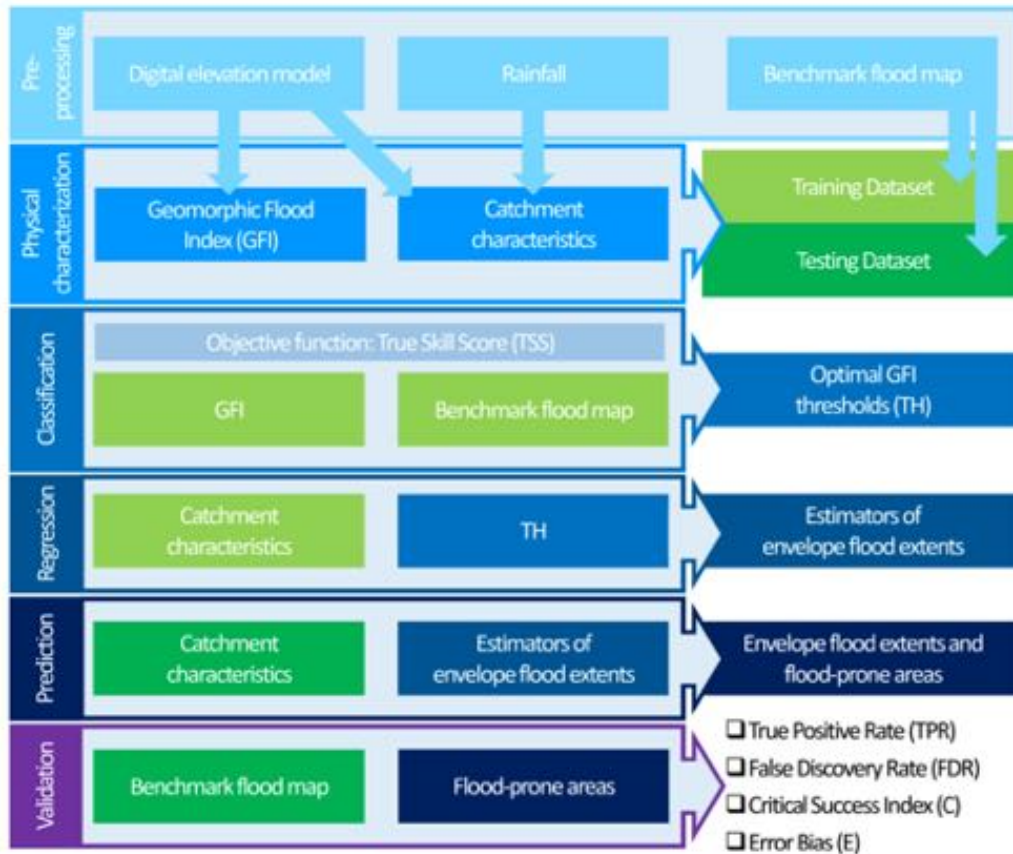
Pre-processing

Digital elevation model

Rainfall

Benchmark flood map

Physical characterization

Geomorphic Flood Index (GFI)

Catchment characteristics

Training Dataset

Testing Dataset

Classification

Objective function: True Skill Score (TSS)

GFI

Benchmark flood map

Optimal GFI thresholds (TH)

Regression

Catchment characteristics

TH

Estimators of envelope flood extents

Prediction

Catchment characteristics

Estimators of envelope flood extents

Envelope flood extents and flood-prone areas

Validation

Benchmark flood map

Flood-prone areas

❑ True Positive Rate (TPR)
❑ False Discovery Rate (FDR)
❑ Critical Success Index (C)
❑ Error Bias (E)